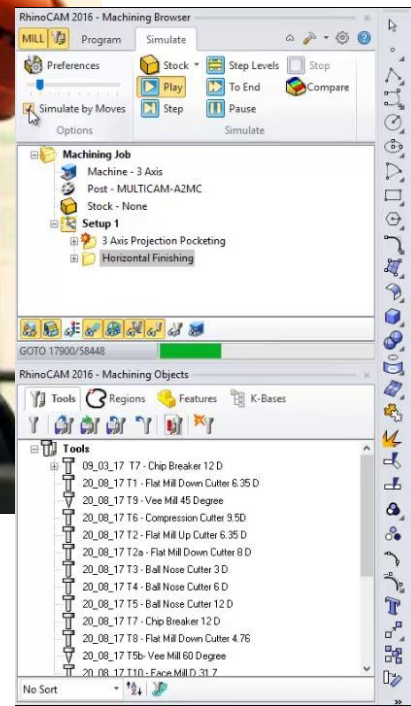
RhinoCAM 2016 - Machining Browser

MILL
Program
Simulate

Preferences
Stock
Step Levels
Stop
Play
To End
Compare
Step
Pause
Simulate by Moves
Options
Simulate

Machining Job
Machine - 3 Axis
Post - MULTICAM-A2MC
Stock - None
Setup 1
3 Axis Projection Pocketing
Horizontal Finishing

GOTO 17900/58448

RhinoCAM 2016 - Machining Objects

Tools
Regions
Features
K-Bases

Tools
09_03_17 T7 - Chip Breaker 12 D
20_08_17 T1 - Flat Mill Down Cutter 6.35 D
20_08_17 T9 - Vee Mill 45 Degree
20_08_17 T6 - Compression Cutter 9.5D
20_08_17 T2 - Flat Mill Up Cutter 6.35 D
20_08_17 T2a - Flat Mill Down Cutter 8 D
20_08_17 T3 - Ball Nose Cutter 3 D
20_08_17 T4 - Ball Nose Cutter 6 D
20_08_17 T5 - Ball Nose Cutter 12 D
20_08_17 T7 - Chip Breaker 12 D
20_08_17 T8 - Flat Mill Down Cutter 4.76
20_08_17 T5b- Vee Mill 60 Degree
20_08_17 T10 - Face Mill D 31.7

No Sort